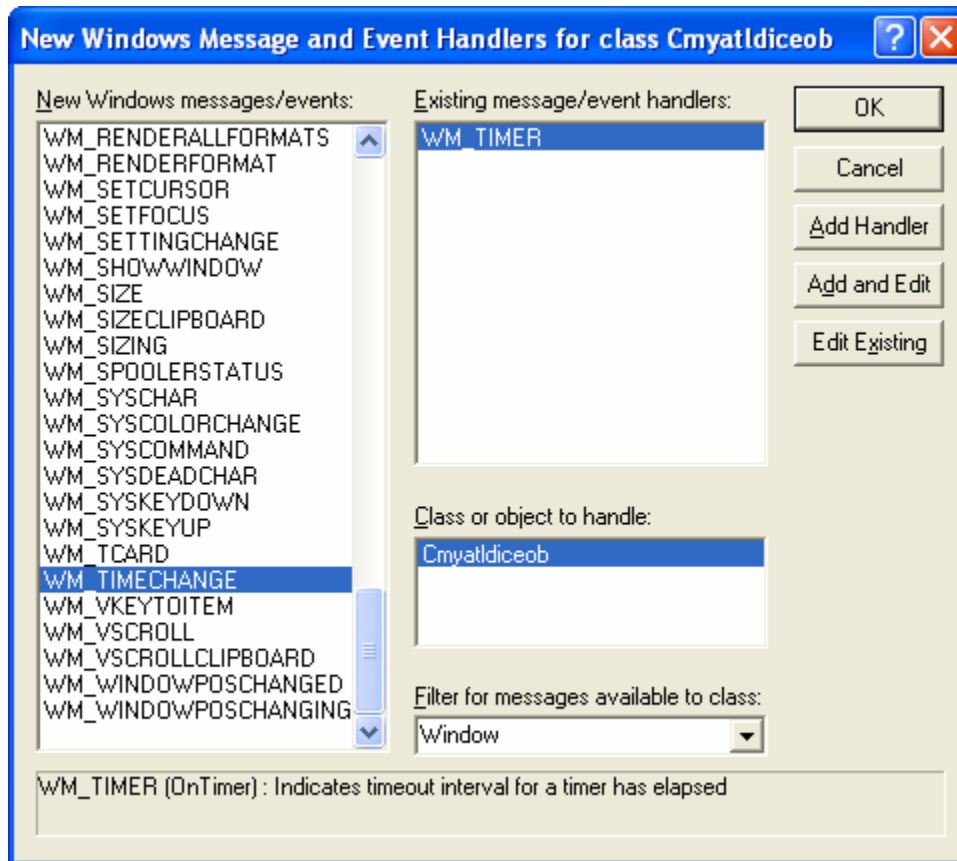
New Windows Message and Event Handlers for class Cmyatldiceob

New Windows messages/events:

WM_RENDERALLFORMATS
WM_RENDERFORMAT
WM_SETCURSOR
WM_SETFOCUS
WM_SETTINGCHANGE
WM_SHOWWINDOW
WM_SIZE
WM_SIZECLIPBOARD
WM_SIZING
WM_SPOOLERSTATUS
WM_SYSCHAR
WM_SYSCOLORCHANGE
WM_SYSCOMMAND
WM_SYSDEADCHAR
WM_SYSKEYDOWN
WM_SYSKEYUP
WM_TCARD
WM_TIMECHANGE
WM_VKEYTOITEM
WM_VSCROLL
WM_VSCROLLCLIPBOARD
WM_WINDOWPOSCHANGED
WM_WINDOWPOSCHANGING

Existing message/event handlers:

WM_TIMER

Class or object to handle:

Cmyatldiceob

Filter for messages available to class:

Window

OK

Cancel

Add Handler

Add and Edit

Edit Existing

WM_TIMER (OnTimer) : Indicates timeout interval for a timer has elapsed